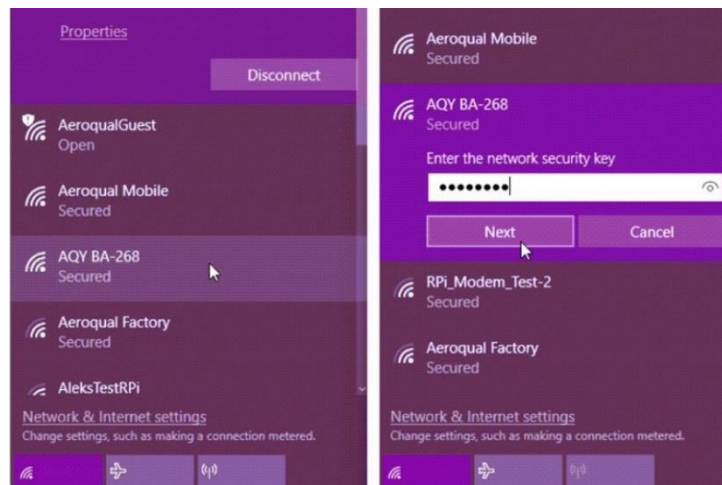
Properties

Disconnect

AeroqualGuest
Open

Aeroqual Mobile
Secured

AQY BA-268
Secured

Aeroqual Factory
Secured

AleksTestRPi

Network & Internet settings
Change settings, such as making a connection metered.

Aeroqual Mobile
Secured

AQY BA-268
Secured

Enter the network security key

••••••••

Next

Cancel

RPi_Modem_Test-2
Secured

Aeroqual Factory
Secured

Network & Internet settings
Change settings, such as making a connection metered.